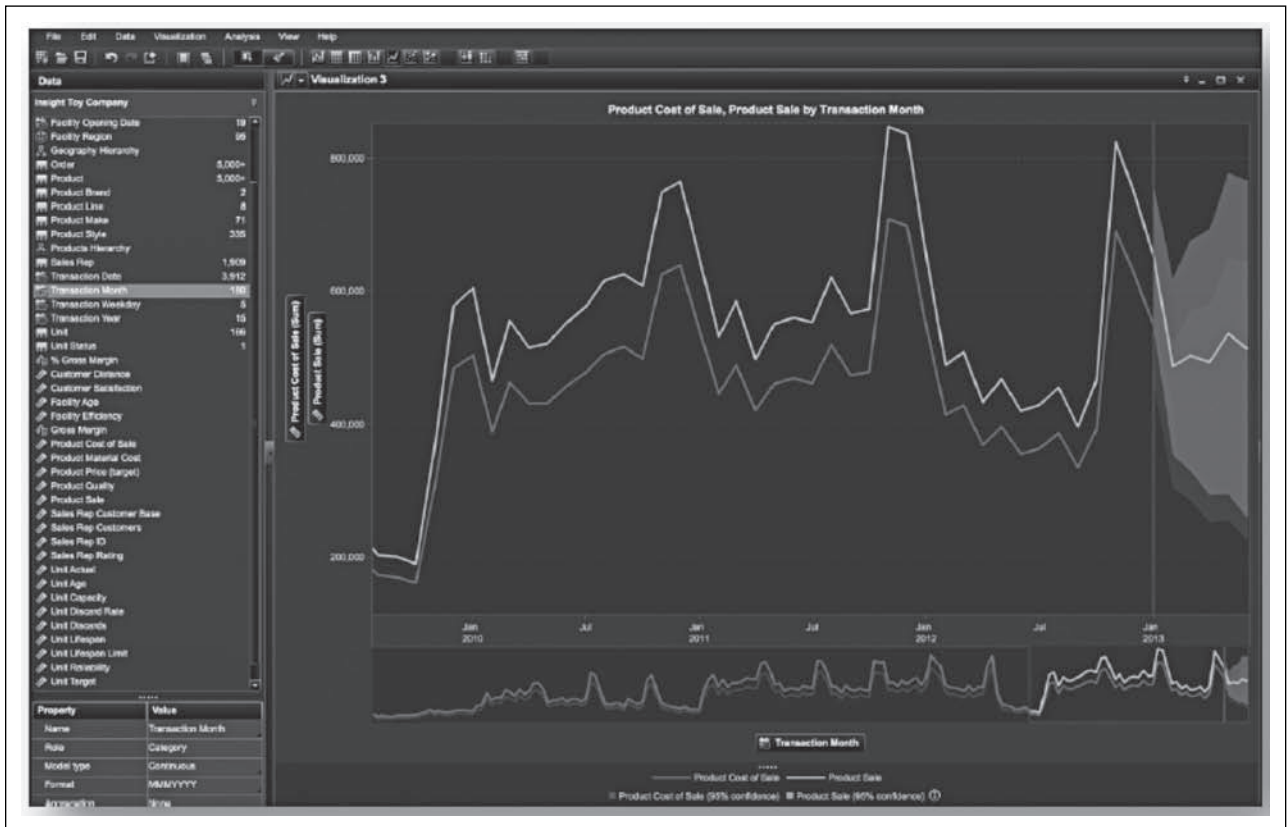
File Edit Data Visualization Analysis View Help

Data

Insight Toy Company

Facility Opening Date 19
Facility Region 95
Geography Hierarchy
Order 5,000+
Product 5,000+
Product Brand 2
Product Line 8
Product Make 71
Product Style 335
Products Hierarchy
Sales Rep 1,909
Transaction Date 3,912
Transaction Month 130
Transaction Weekday 5
Transaction Year 15
Unit 199
Unit Status 1
% Gross Margin
Customer Distance
Customer Satisfaction
Facility Age
Facility Efficiency
Gross Margin
Product Cost of Sale
Product Material Cost
Product Price (target)
Product Quality
Product Sale
Sales Rep Customer Base
Sales Rep Customers
Sales Rep ID
Sales Rep Rating
Unit Actual
Unit Age
Unit Capacity
Unit Discard Rate
Unit Discards
Unit Lifespan
Unit Lifespan Limit
Unit Reliability
Unit Target

| Property | Value |
|---|---|
| Name | Transaction Month |
| Role | Category |
| Model type | Continuous |
| Format | MM/YYYY |
| Aggregation | Show |

Visualization 3

Product Cost of Sale, Product Sale by Transaction Month

Product Cost of Sale (Sum)
Product Sale (Sum)

800,000
600,000
400,000
200,000

Jan 2010
Jul
Jan 2011
Jul
Jan 2012
Jul
Jan 2013

Transaction Month

Product Cost of Sale — Product Sale
Product Cost of Sale (95% confidence) Product Sale (95% confidence)